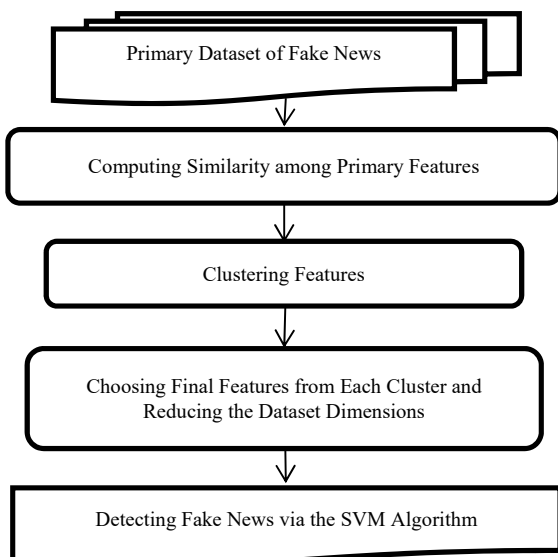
Primary Dataset of Fake News

Computing Similarity among Primary Features

Clustering Features

Choosing Final Features from Each Cluster and Reducing the Dataset Dimensions

Detecting Fake News via the SVM Algorithm